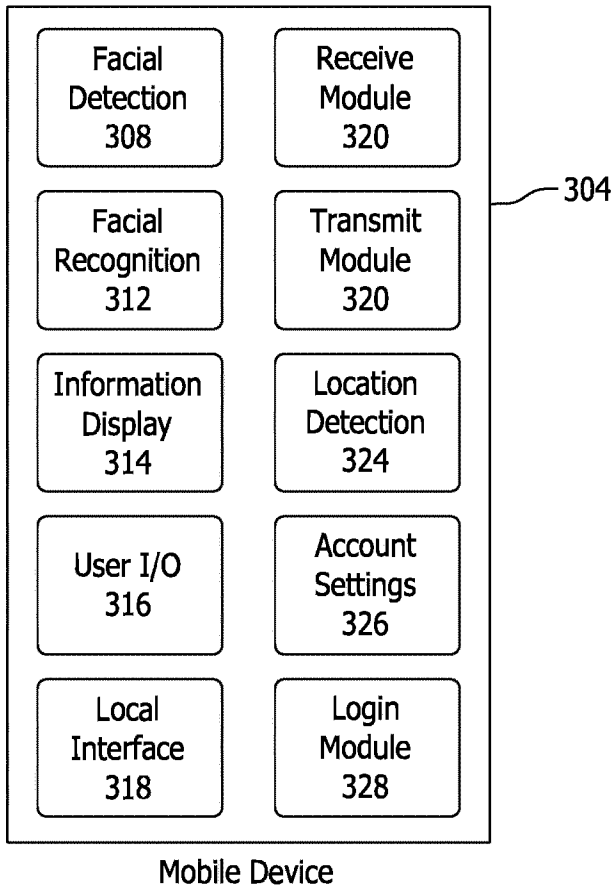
Facial Detection 308

Receive Module 320

304

Facial Recognition 312

Transmit Module 320

Information Display 314

Location Detection 324

User I/O 316

Account Settings 326

Local Interface 318

Login Module 328

Mobile Device